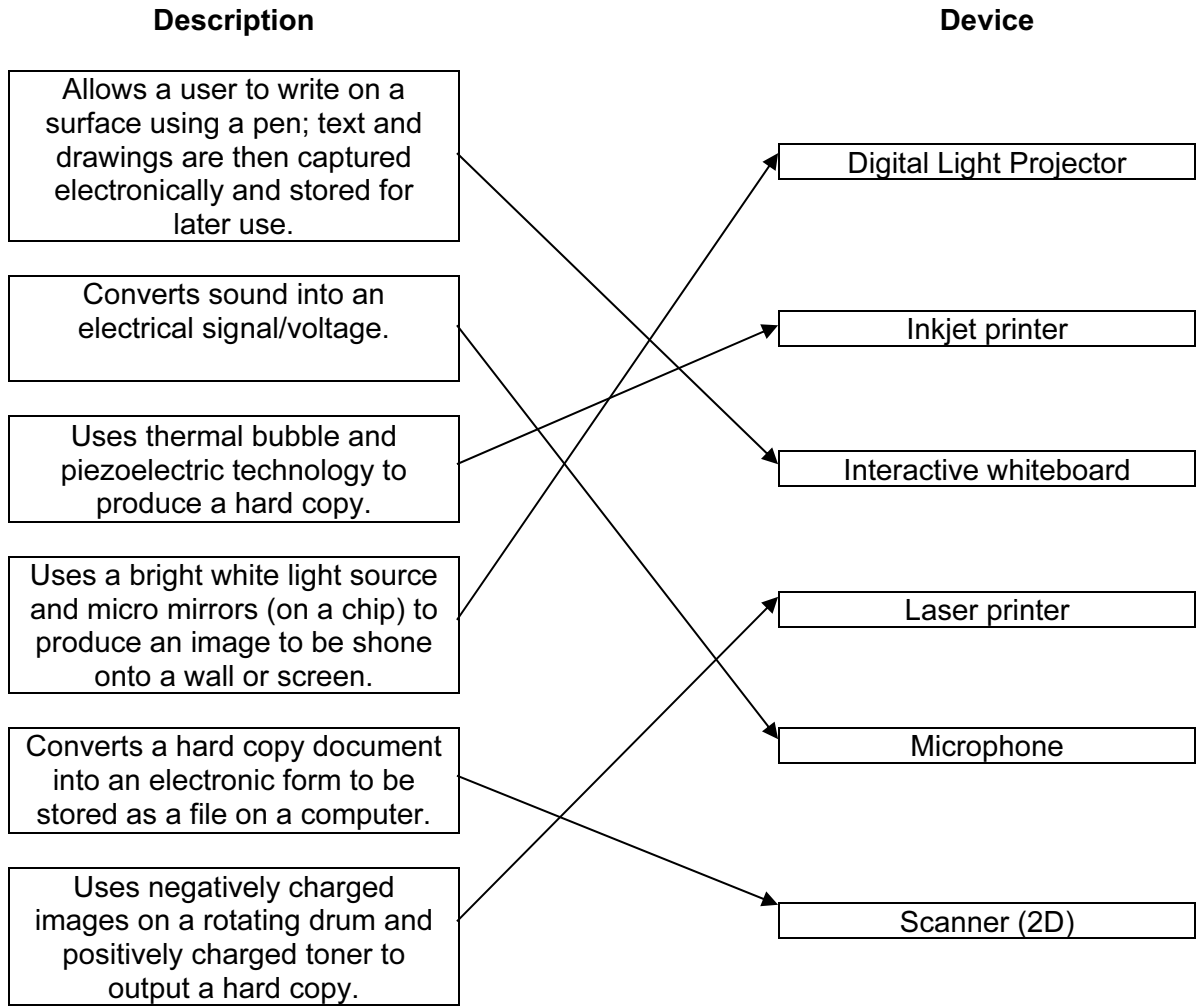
**Description**

**Device**

Allows a user to write on a surface using a pen; text and drawings are then captured electronically and stored for later use.

Converts sound into an electrical signal/voltage.

Uses thermal bubble and piezoelectric technology to produce a hard copy.

Uses a bright white light source and micro mirrors (on a chip) to produce an image to be shone onto a wall or screen.

Converts a hard copy document into an electronic form to be stored as a file on a computer.

Uses negatively charged images on a rotating drum and positively charged toner to output a hard copy.

Digital Light Projector

Inkjet printer

Interactive whiteboard

Laser printer

Microphone

Scanner (2D)